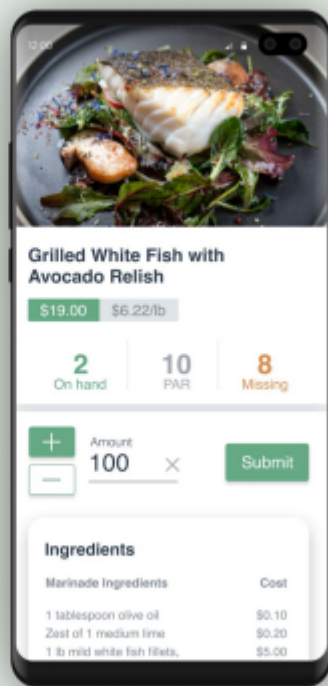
12:00

Grilled White Fish with Avocado Relish

$19.00 $6.22/lb

2
On hand

10
PAR

8
Missing

+
—
Amount
100 ×
Submit

Ingredients

| Marinade Ingredients | Cost |
|---|---|
| 1 tablespoon olive oil | $0.10 |
| Zest of 1 medium lime | $0.20 |
| 1 lb mild white fish fillets, | $5.00 |